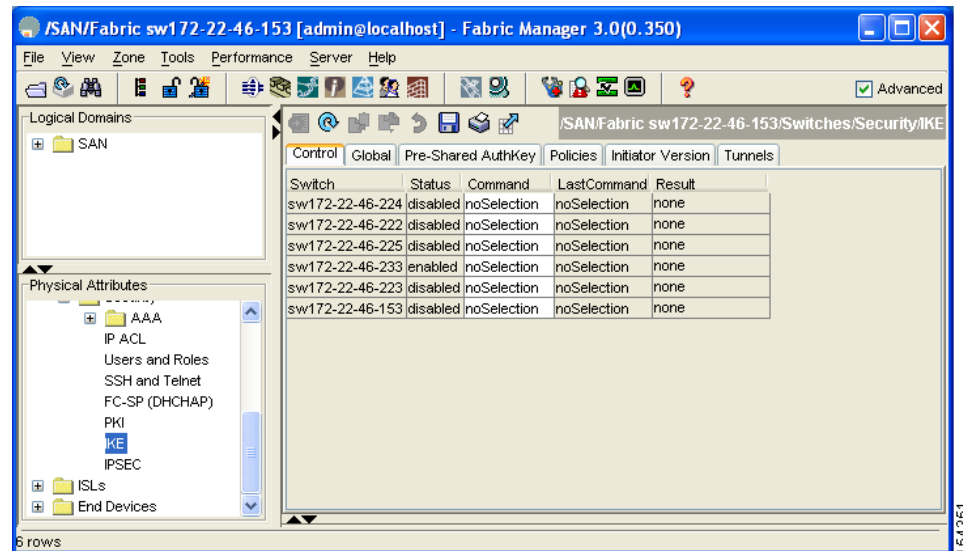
/SAN/Fabric sw172-22-46-153 [admin@localhost] - Fabric Manager 3.0(0.350)

File View Zone Tools Performance Server Help

Advanced

Logical Domains

SAN

Physical Attributes

AAA
IP ACL
Users and Roles
SSH and Telnet
FC-SP (DHCHAP)
PKI
IKE
IPSEC
ISLs
End Devices

/SAN/Fabric sw172-22-46-153/Switches/Security/IKE

Control | Global | Pre-Shared AuthKey | Policies | Initiator Version | Tunnels

| Switch | Status | Command | LastCommand | Result |
|---|---|---|---|---|
| sw172-22-46-224 | disabled | noSelection | noSelection | none |
| sw172-22-46-222 | disabled | noSelection | noSelection | none |
| sw172-22-46-225 | disabled | noSelection | noSelection | none |
| sw172-22-46-233 | enabled | noSelection | noSelection | none |
| sw172-22-46-223 | disabled | noSelection | noSelection | none |
| sw172-22-46-153 | disabled | noSelection | noSelection | none |

6 rows

154251